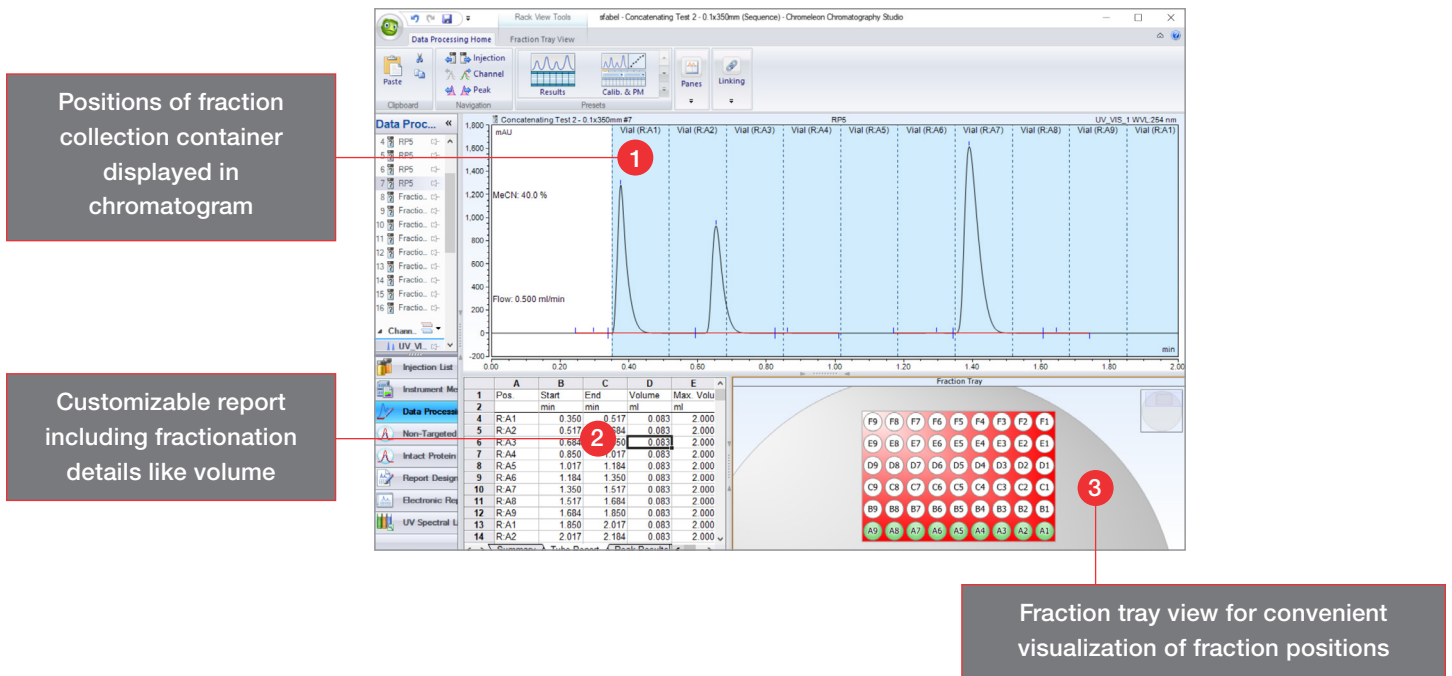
Positions of fraction collection container displayed in chromatogram

Customizable report including fractionation details like volume

Fraction tray view for convenient visualization of fraction positions

Rack View Tools sfabel - Concatenating Test 2 - 0.1x350mm (Sequence) - Chromeleon Chromatography Studio

Data Processing Home Fraction Tray View

Paste Clipboard Injection Channel Peak Navigation Results Calib. & PM Presets Panes Linking

Data Proc... «

4 RP5
5 RP5
6 RP5
7 RP5
8 Fraction...
9 Fraction...
10 Fraction...
11 Fraction...
12 Fraction...
13 Fraction...
14 Fraction...
15 Fraction...
16 Fraction...

Chann...
UV_VI...

Injection List
Instrument Mo
Data Processi
Non-Targeted
Intact Protein
Report Design
Electronic Rep
UV Spectral L

Concatenating Test 2 - 0.1x350mm #7 RP5 UV_VIS_1 WVL:254 nm

mAU

Vial (R:A1) Vial (R:A2) Vial (R:A3) Vial (R:A4) Vial (R:A5) Vial (R:A6) Vial (R:A7) Vial (R:A8) Vial (R:A9) Vial (R:A1)

MeCN: 40.0 %

Flow: 0.500 ml/min

1,800 1,600 1,400 1,200 1,000 800 600 400 200 0 -200

0.00 0.20 0.40 0.60 0.80 1.00 1.20 1.40 1.60 1.80 2.00 min

1

| | A | B | C | D | E |
|---|---|---|---|---|---|
| 1 | Pos. | Start | End | Volume | Max. Volu |
| 2 | | min | min | ml | ml |
| 4 | R:A1 | 0.350 | 0.517 | 0.083 | 2.000 |
| 5 | R:A2 | 0.517 | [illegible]684 | 0.083 | 2.000 |
| 6 | R:A3 | 0.684 | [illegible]50 | 0.083 | 2.000 |
| 7 | R:A4 | 0.850 | 1.017 | 0.083 | 2.000 |
| 8 | R:A5 | 1.017 | 1.184 | 0.083 | 2.000 |
| 9 | R:A6 | 1.184 | 1.350 | 0.083 | 2.000 |
| 10 | R:A7 | 1.350 | 1.517 | 0.083 | 2.000 |
| 11 | R:A8 | 1.517 | 1.684 | 0.083 | 2.000 |
| 12 | R:A9 | 1.684 | 1.850 | 0.083 | 2.000 |
| 13 | R:A1 | 1.850 | 2.017 | 0.083 | 2.000 |
| 14 | R:A2 | 2.017 | 2.184 | 0.083 | 2.000 |

Summary Tube Report Peak Results

2

Fraction Tray

F9 F8 F7 F6 F5 F4 F3 F2 F1
E9 E8 E7 E6 E5 E4 E3 E2 E1
D9 D8 D7 D6 D5 D4 D3 D2 D1
C9 C8 C7 C6 C5 C4 C3 C2 C1
B9 B8 B7 B6 B5 B4 B3 B2 B1
A9 A8 A7 A6 A5 A4 A3 A2 A1

3